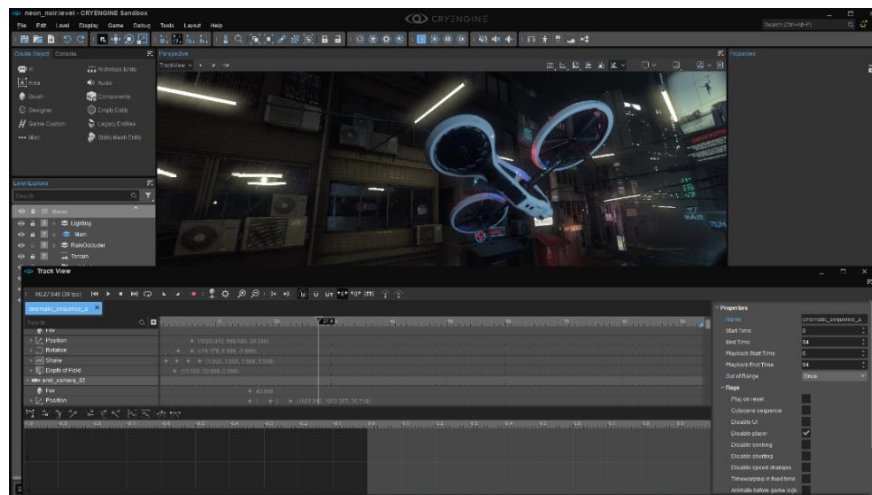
neon_noir.level - CRYENGINE Sandbox
File Edit Level Display Game Debug Tools Layout Help
CRYENGINE
Search (Ctrl+Alt+F)
Create Object Console
Perspective
Properties
AI
Area
Brush
Designer
Game Custom
Misc
Animation Entity
Audio
Components
Empty Entity
Legacy Entities
Static Mesh Entity
Level Explorer
Search
Name
Lighting
Main
RainOccluder
Terrain
Track View
00:27:849 (30 fps)
cinematic_sequence_a
Properties
Name
cinematic_sequence_a
Start Time
0
End Time
54
Playback Start Time
0
Playback End Time
54
Out of Range
Once
Flags
Play on reset
Cutscene sequence
Disable UI
Disable player
Disable looking
Disable shooting
Disable speed changes
Timewarping in fixed time
Animate before game logic
FoV
Position
Rotation
Shake
Depth of Field
end_camera_02
FoV
Position